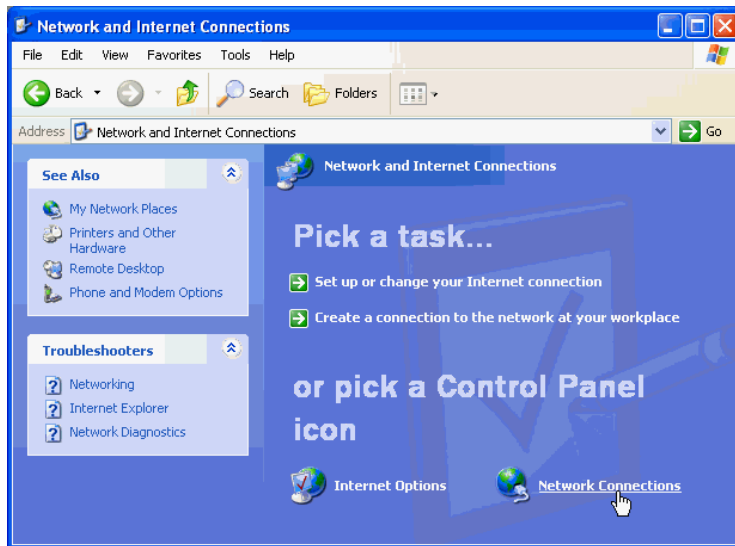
Network and Internet Connections

File Edit View Favorites Tools Help

Back Search Folders

Address Network and Internet Connections Go

See Also

My Network Places
Printers and Other Hardware
Remote Desktop
Phone and Modem Options

Troubleshooters

Networking
Internet Explorer
Network Diagnostics

Network and Internet Connections

Pick a task...

Set up or change your Internet connection

Create a connection to the network at your workplace

or pick a Control Panel icon

Internet Options

Network Connections